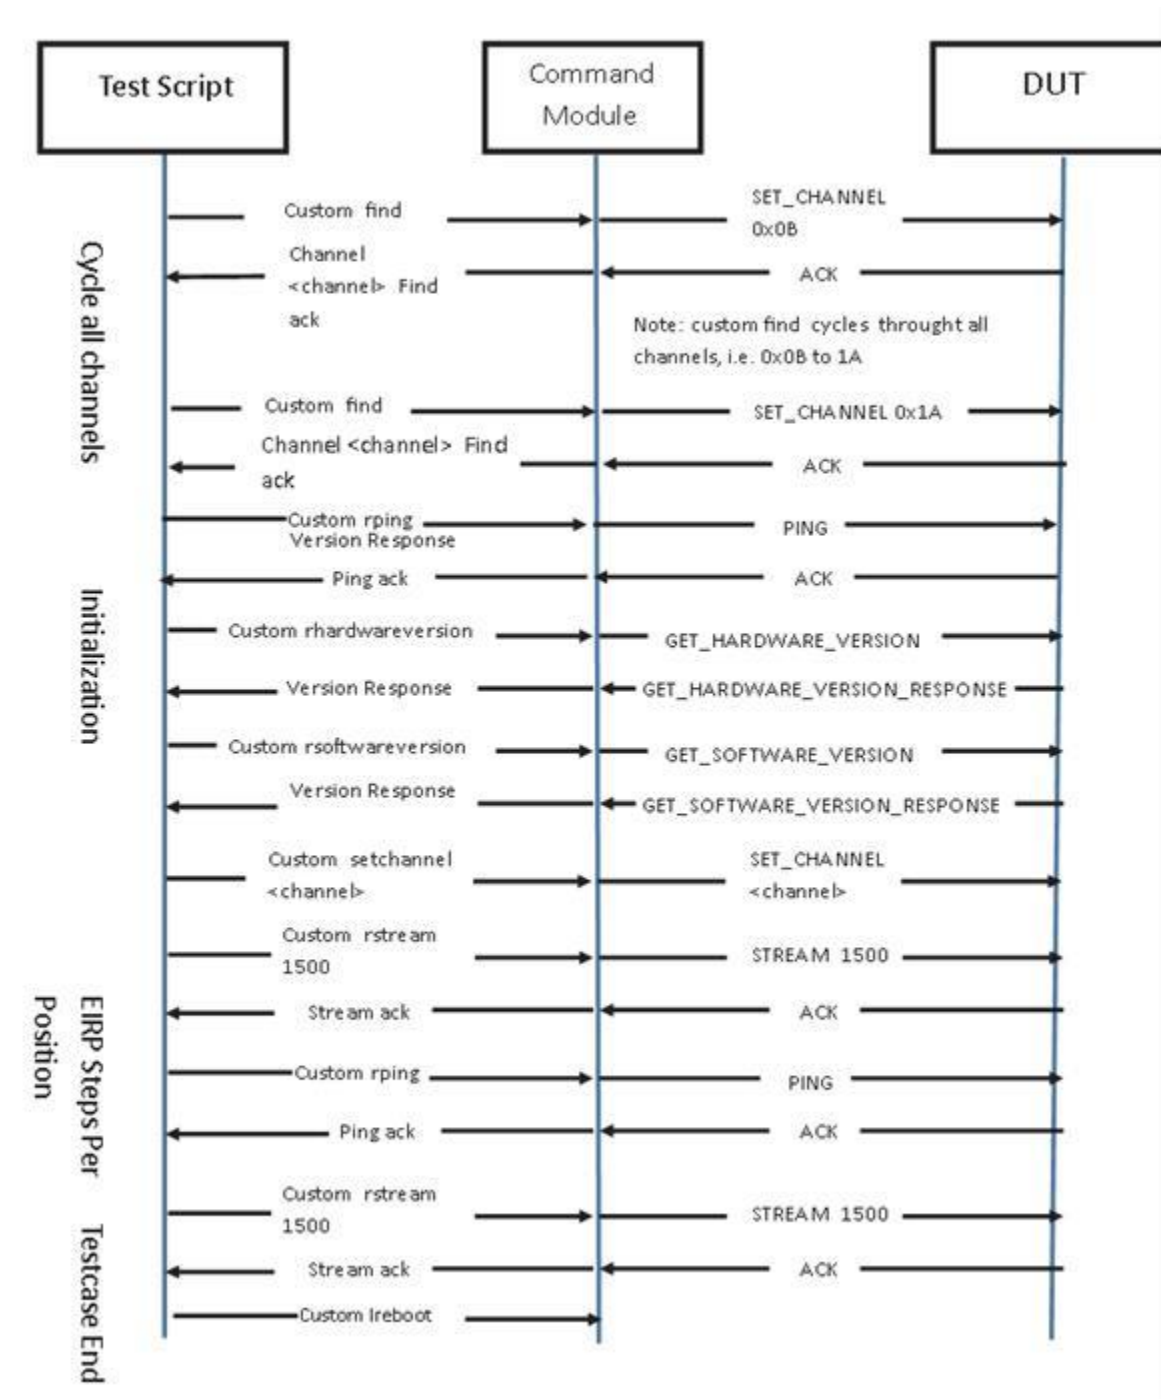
Test Script

Command Module

DUT

Cycle all channels

Custom find

SET_CHANNEL 0x0B

Channel <channel> Find ack

ACK

Note: custom find cycles throught all channels, i.e. 0x0B to 1A

Custom find

SET_CHANNEL 0x1A

Channel <channel> Find ack

ACK

Initialization

Custom rping Version Response

PING

Ping ack

ACK

Custom rhardwareversion

GET_HARDWARE_VERSION

Version Response

GET_HARDWARE_VERSION_RESPONSE

Custom rsoftwareversion

GET_SOFTWARE_VERSION

Version Response

GET_SOFTWARE_VERSION_RESPONSE

EIRP Steps Per Position

Custom setchannel <channel>

SET_CHANNEL <channel>

Custom rstream 1500

STREAM 1500

Stream ack

ACK

Custom rping

PING

Ping ack

ACK

Custom rstream 1500

STREAM 1500

Stream ack

ACK

Testcase End

Custom lreboot